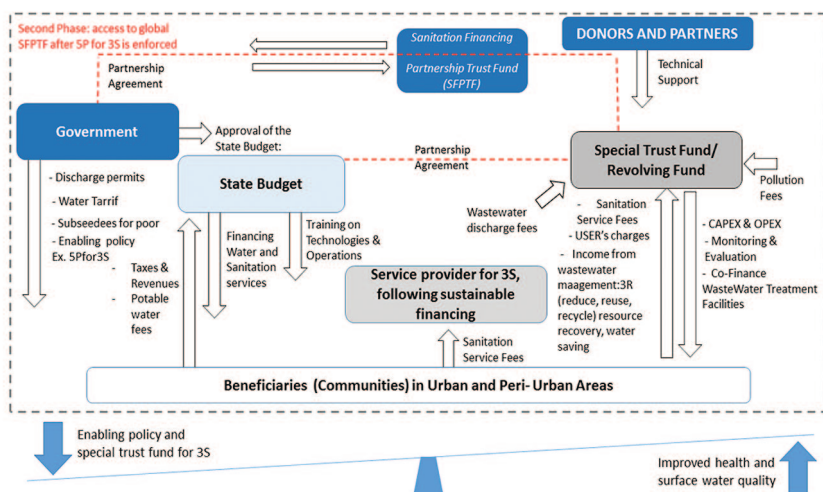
Second Phase: access to global SFPTF after 5P for 3S is enforced

Sanitation Financing

Partnership Trust Fund (SFPTF)

DONORS AND PARTNERS

Technical Support

Partnership Agreement

Government

Approval of the State Budget:

Partnership Agreement

Special Trust Fund/ Revolving Fund

Pollution Fees

- Discharge permits
- Water Tarrif
- Subseedees for poor
- Enabling policy Ex. 5Pfor3S

State Budget

- Taxes & Revenues
- Potable water fees

Financing Water and Sanitation services

Training on Technologies & Operations

Wastewater discharge fees

- Sanitation Service Fees
- USER's charges
- Income from wastewater maagement:3R (reduce, reuse, recycle) resource recovery, water saving

- CAPEX & OPEX
- Monitoring & Evaluation
- Co-Finance WasteWater Treatment Facilities

Service provider for 3S, following sustainable financing

Sanitation Service Fees

Beneficiaries (Communities) in Urban and Peri- Urban Areas

Enabling policy and special trust fund for 3S

Improved health and surface water quality